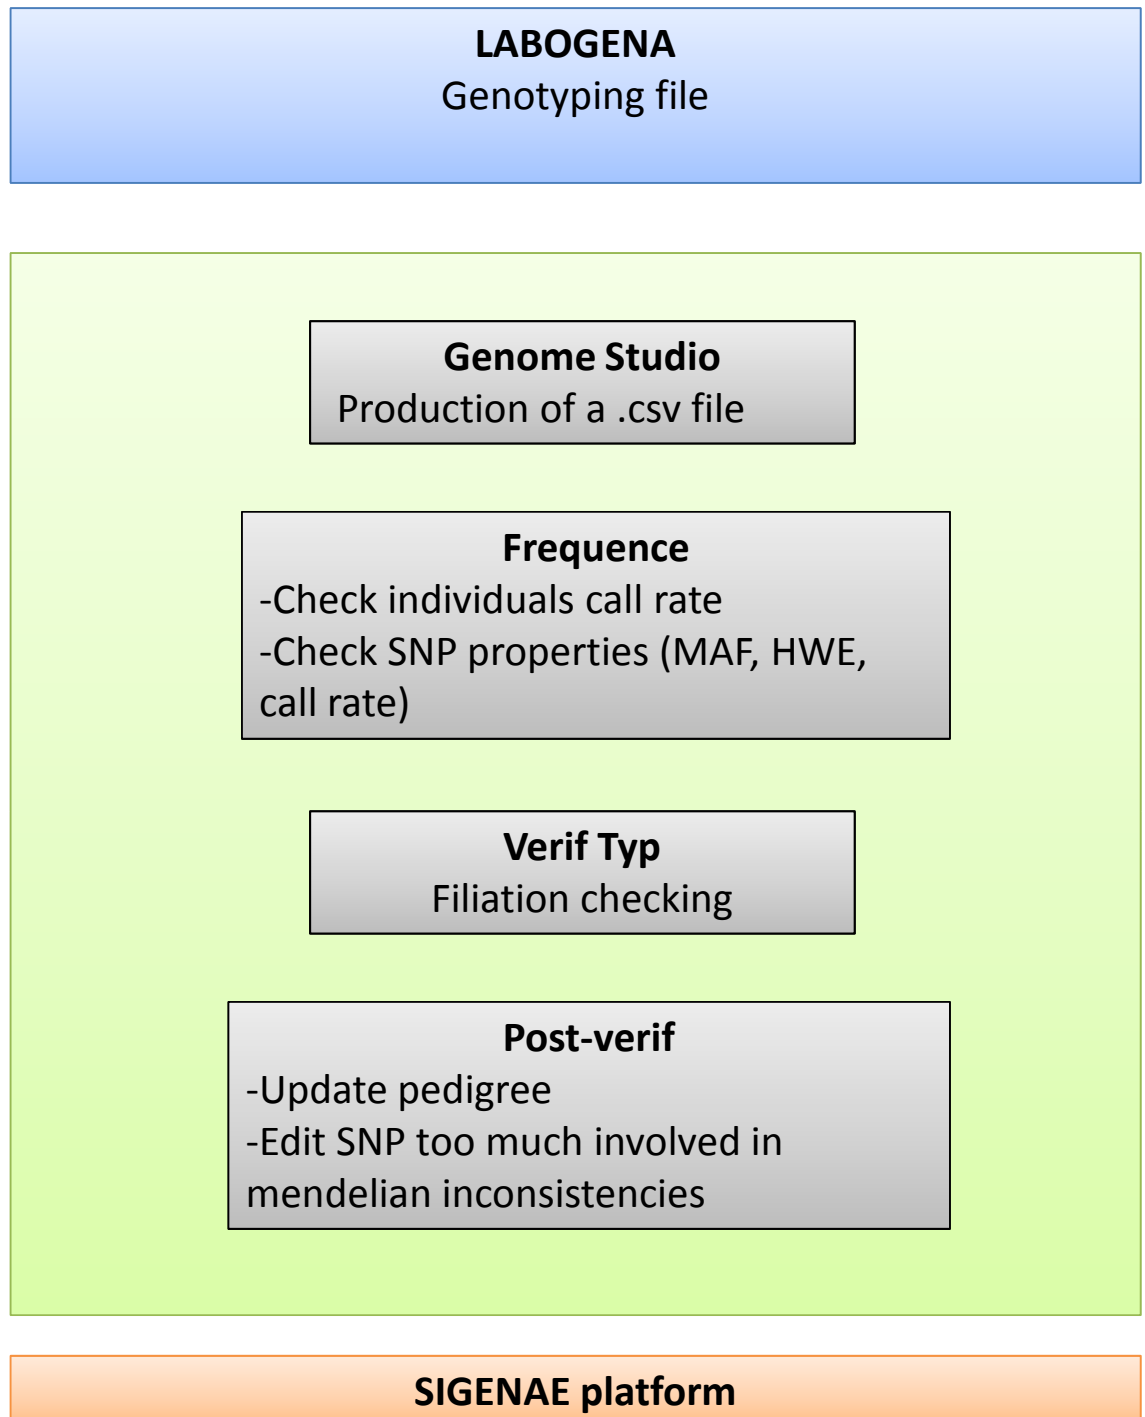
LABOGENA
Genotyping file

Genome Studio
Production of a .csv file

Frequence
-Check individuals call rate
-Check SNP properties (MAF, HWE, call rate)

Verif Typ
Filiation checking

Post-verif
-Update pedigree
-Edit SNP too much involved in mendelian inconsistencies

SIGENAE platform